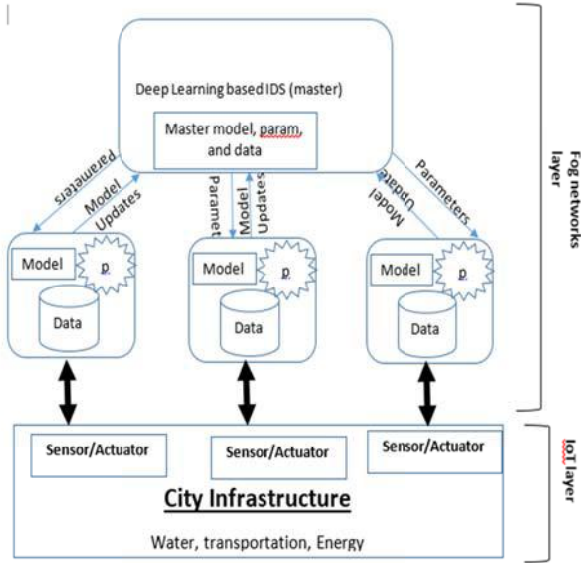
Deep Learning based IDS (master)

Master model, param, and data

Parameters

Model Updates

Paramet

Model Updates

Model Update

Parameters

Model

p

Data

Model

p

Data

Model

p

Data

Fog networks layer

Sensor/Actuator

Sensor/Actuator

Sensor/Actuator

City Infrastructure

Water, transportation, Energy

IoT layer